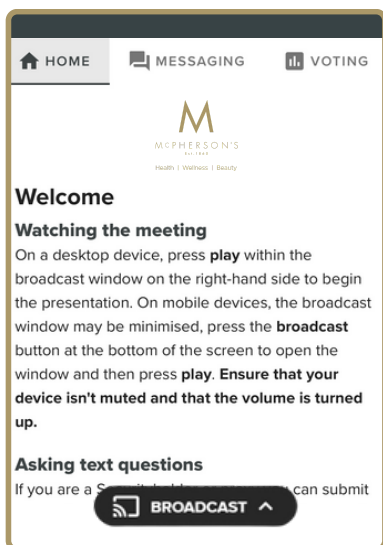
HOME MESSAGING VOTING

M
McPHERSON'S
EST 1860
Health | Wellness | Beauty

Welcome

Watching the meeting

On a desktop device, press **play** within the broadcast window on the right-hand side to begin the presentation. On mobile devices, the broadcast window may be minimised, press the **broadcast** button at the bottom of the screen to open the window and then press **play**. **Ensure that your device isn't muted and that the volume is turned up.**

Asking text questions

If you are a S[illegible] you can submit

BROADCAST